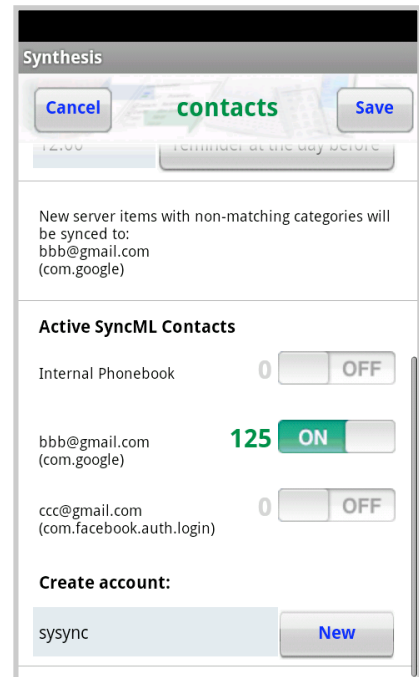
Synthesis

Cancel contacts Save

12:00 reminder at the day before

New server items with non-matching categories will be synced to:
bbb@gmail.com
(com.google)

Active SyncML Contacts

Internal Phonebook 0 OFF

bbb@gmail.com
(com.google) 125 ON

ccc@gmail.com
(com.facebook.auth.login) 0 OFF

Create account:

sysync New